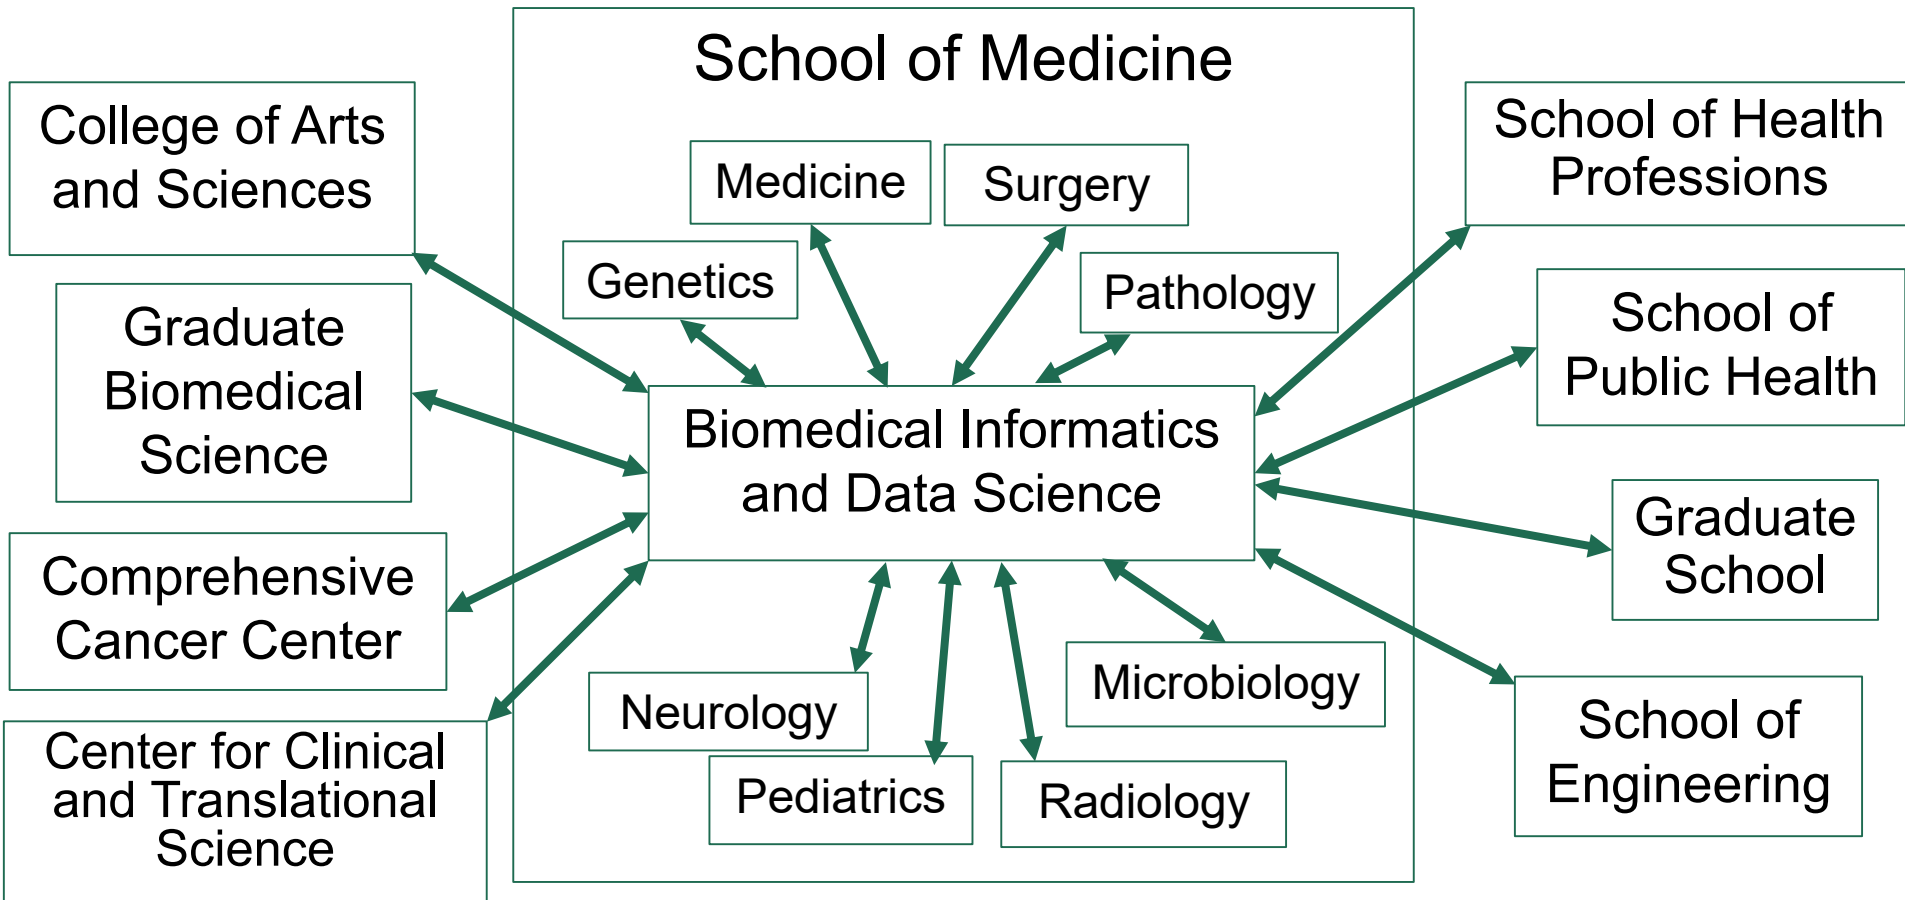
School of Medicine

College of Arts and Sciences

Graduate Biomedical Science

Comprehensive Cancer Center

Center for Clinical and Translational Science

Medicine

Surgery

Genetics

Pathology

Biomedical Informatics and Data Science

Neurology

Pediatrics

Microbiology

Radiology

School of Health Professions

School of Public Health

Graduate School

School of Engineering